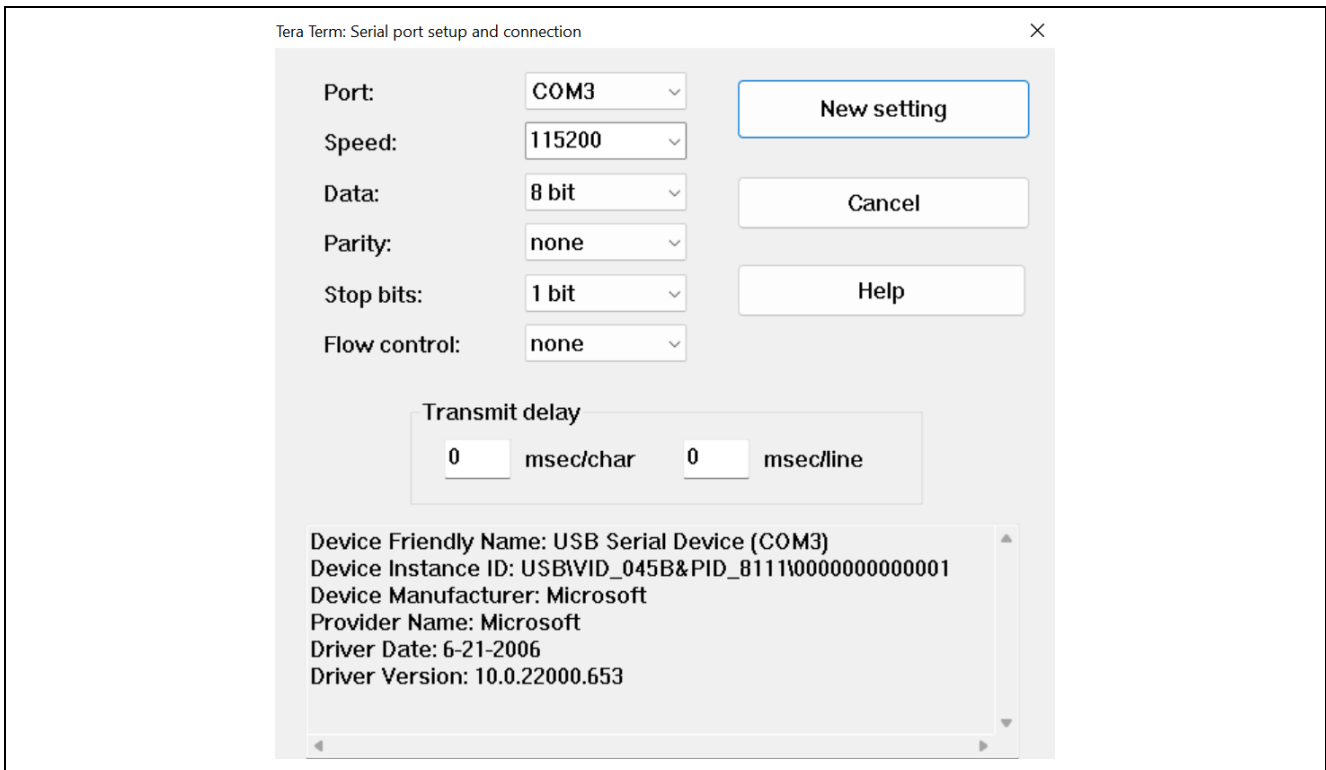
Tera Term: Serial port setup and connection

Port: COM3

Speed: 115200

Data: 8 bit

Parity: none

Stop bits: 1 bit

Flow control: none

New setting

Cancel

Help

Transmit delay

0 msec/char 0 msec/line

Device Friendly Name: USB Serial Device (COM3)
Device Instance ID: USB\VID_045B&PID_8111\0000000000001
Device Manufacturer: Microsoft
Provider Name: Microsoft
Driver Date: 6-21-2006
Driver Version: 10.0.22000.653